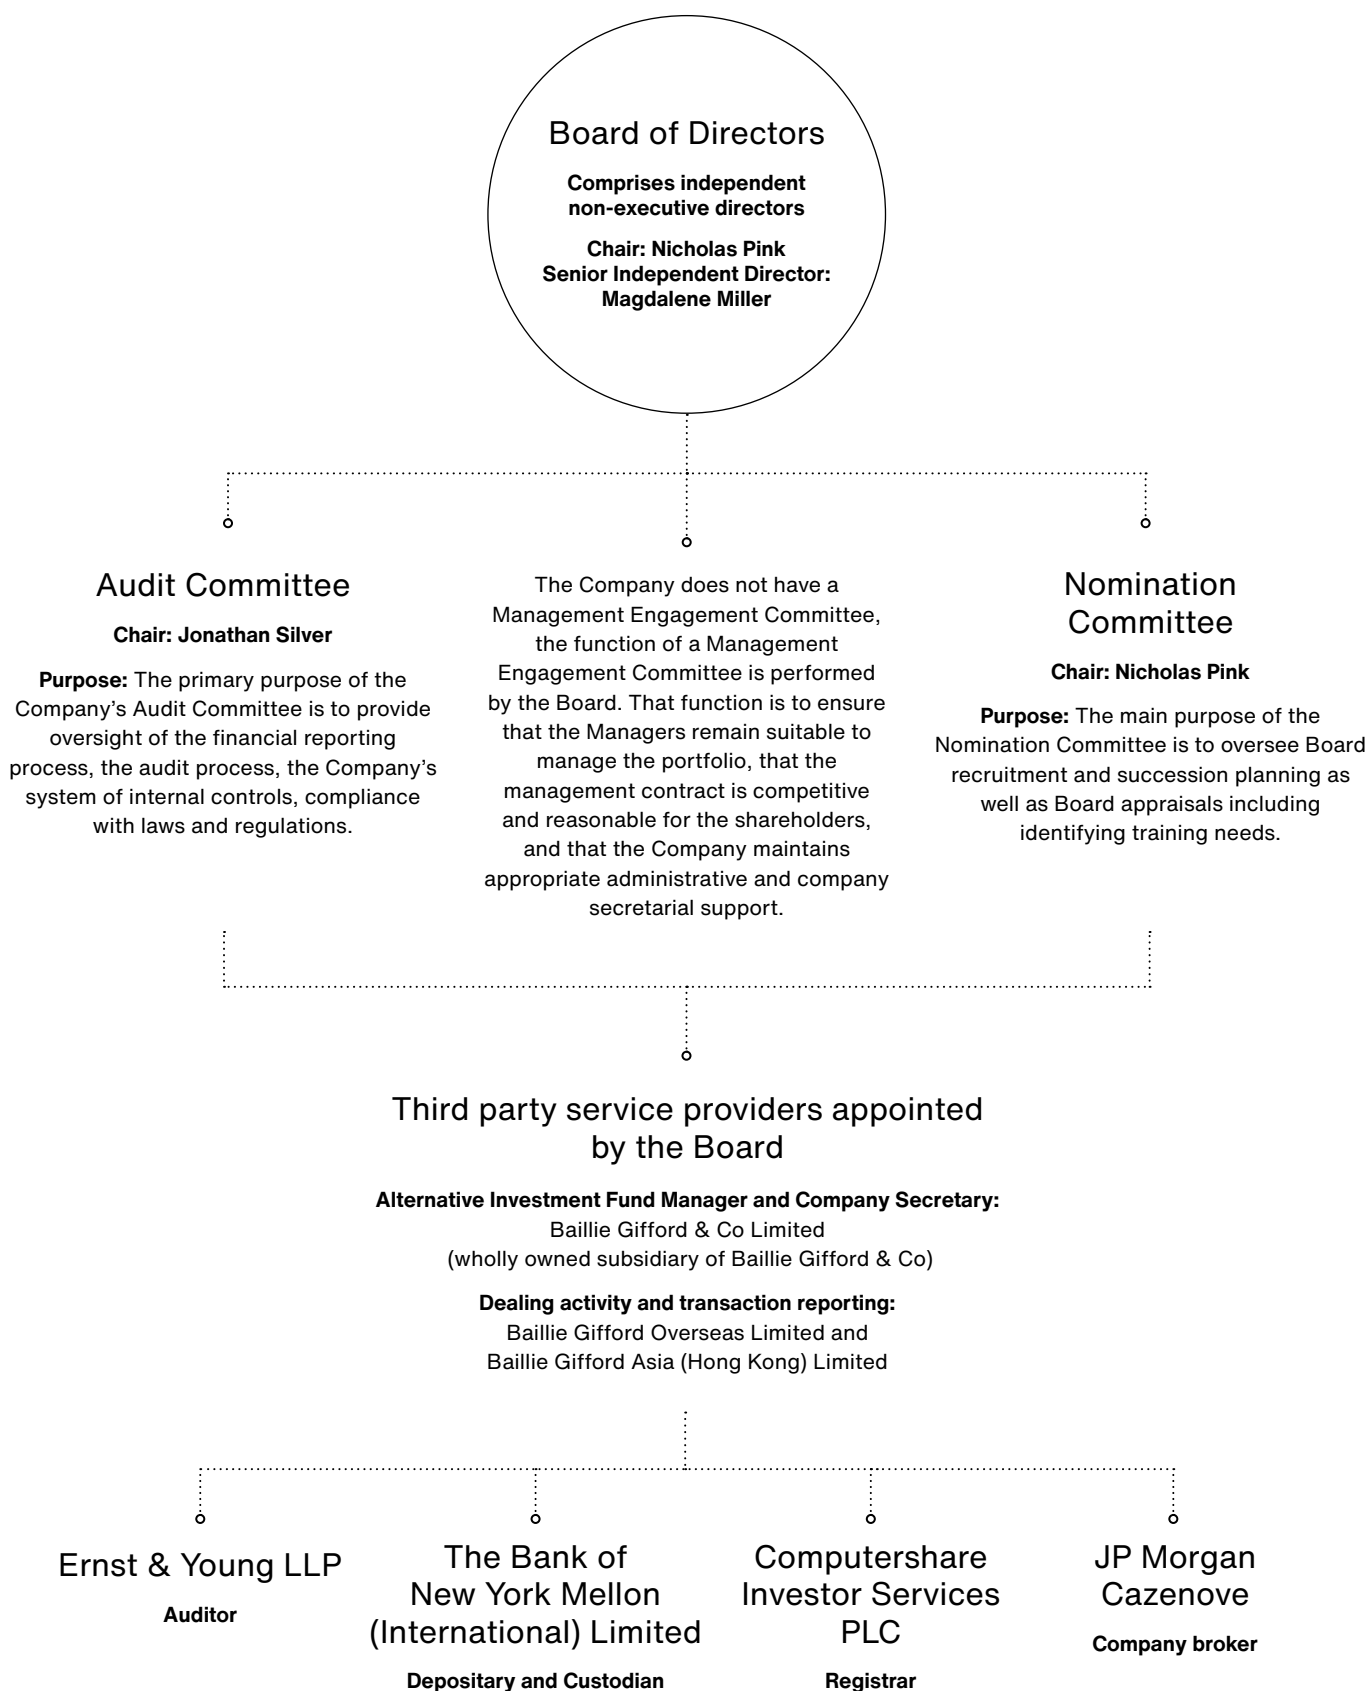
Board of Directors

**Comprises independent non-executive directors**

**Chair: Nicholas Pink**
**Senior Independent Director: Magdalene Miller**

Audit Committee

**Chair: Jonathan Silver**

**Purpose:** The primary purpose of the Company's Audit Committee is to provide oversight of the financial reporting process, the audit process, the Company's system of internal controls, compliance with laws and regulations.

The Company does not have a Management Engagement Committee, the function of a Management Engagement Committee is performed by the Board. That function is to ensure that the Managers remain suitable to manage the portfolio, that the management contract is competitive and reasonable for the shareholders, and that the Company maintains appropriate administrative and company secretarial support.

Nomination Committee

**Chair: Nicholas Pink**

**Purpose:** The main purpose of the Nomination Committee is to oversee Board recruitment and succession planning as well as Board appraisals including identifying training needs.

Third party service providers appointed by the Board

**Alternative Investment Fund Manager and Company Secretary:**
Baillie Gifford & Co Limited
(wholly owned subsidiary of Baillie Gifford & Co)

**Dealing activity and transaction reporting:**
Baillie Gifford Overseas Limited and
Baillie Gifford Asia (Hong Kong) Limited

Ernst & Young LLP

**Auditor**

The Bank of New York Mellon (International) Limited

**Depositary and Custodian**

Computershare Investor Services PLC

**Registrar**

JP Morgan Cazenove

**Company broker**